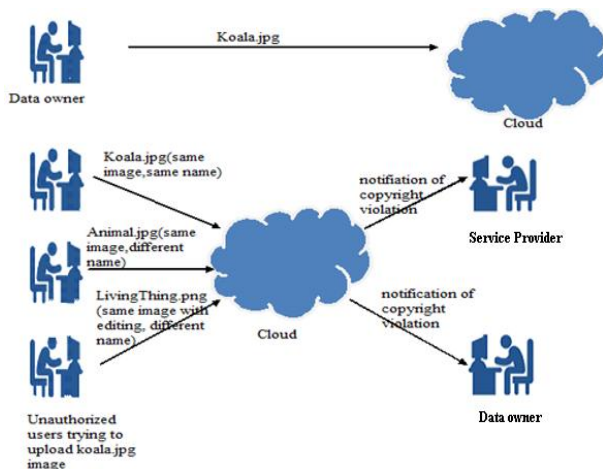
Koala.jpg

Data owner

Cloud

Koala.jpg(same image,same name)

notification of copyright violation

Animal.jpg(same image,different name)

Service Provider

LivingThing.png (same image with editing, different name)

Cloud

notification of copyright violation

Unauthorized users trying to upload koala.jpg image

Data owner